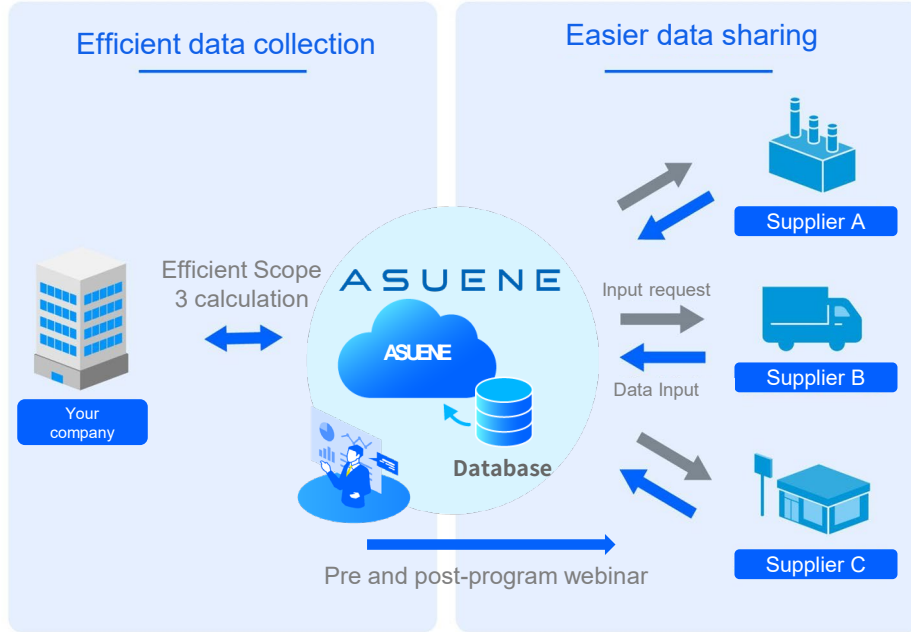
Efficient data collection

Easier data sharing

Your company

Efficient Scope 3 calculation

ASUENE

ASUENE

Database

Supplier A

Input request

Supplier B

Data Input

Supplier C

Pre and post-program webinar